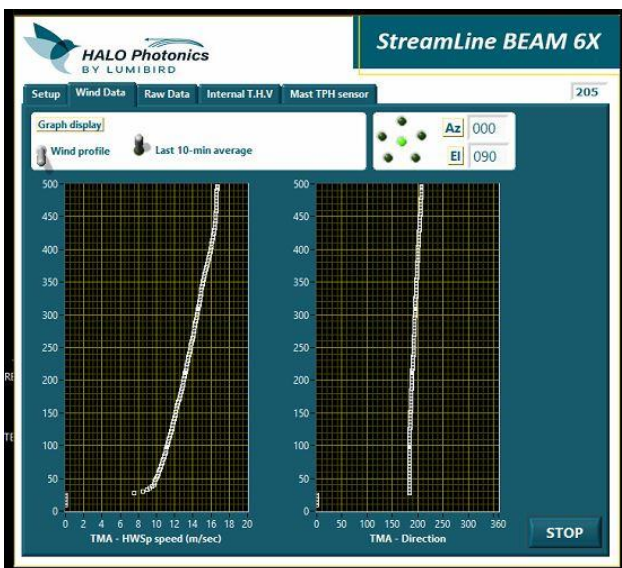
HALO Photonics
BY LUMIBIRD

StreamLine BEAM 6X

Setup | Wind Data | Raw Data | Internal T.H.V | Mast TPH sensor

205

Graph display

Wind profile

Last 10-min average

Az 000

El 090

500
450
400
350
300
250
200
150
100
50
0

0 2 4 6 8 10 12 14 16 18 20

TMA - HWSp speed (m/sec)

500
450
400
350
300
250
200
150
100
50
0

0 50 100 150 200 250 300 360

TMA - Direction

STOP